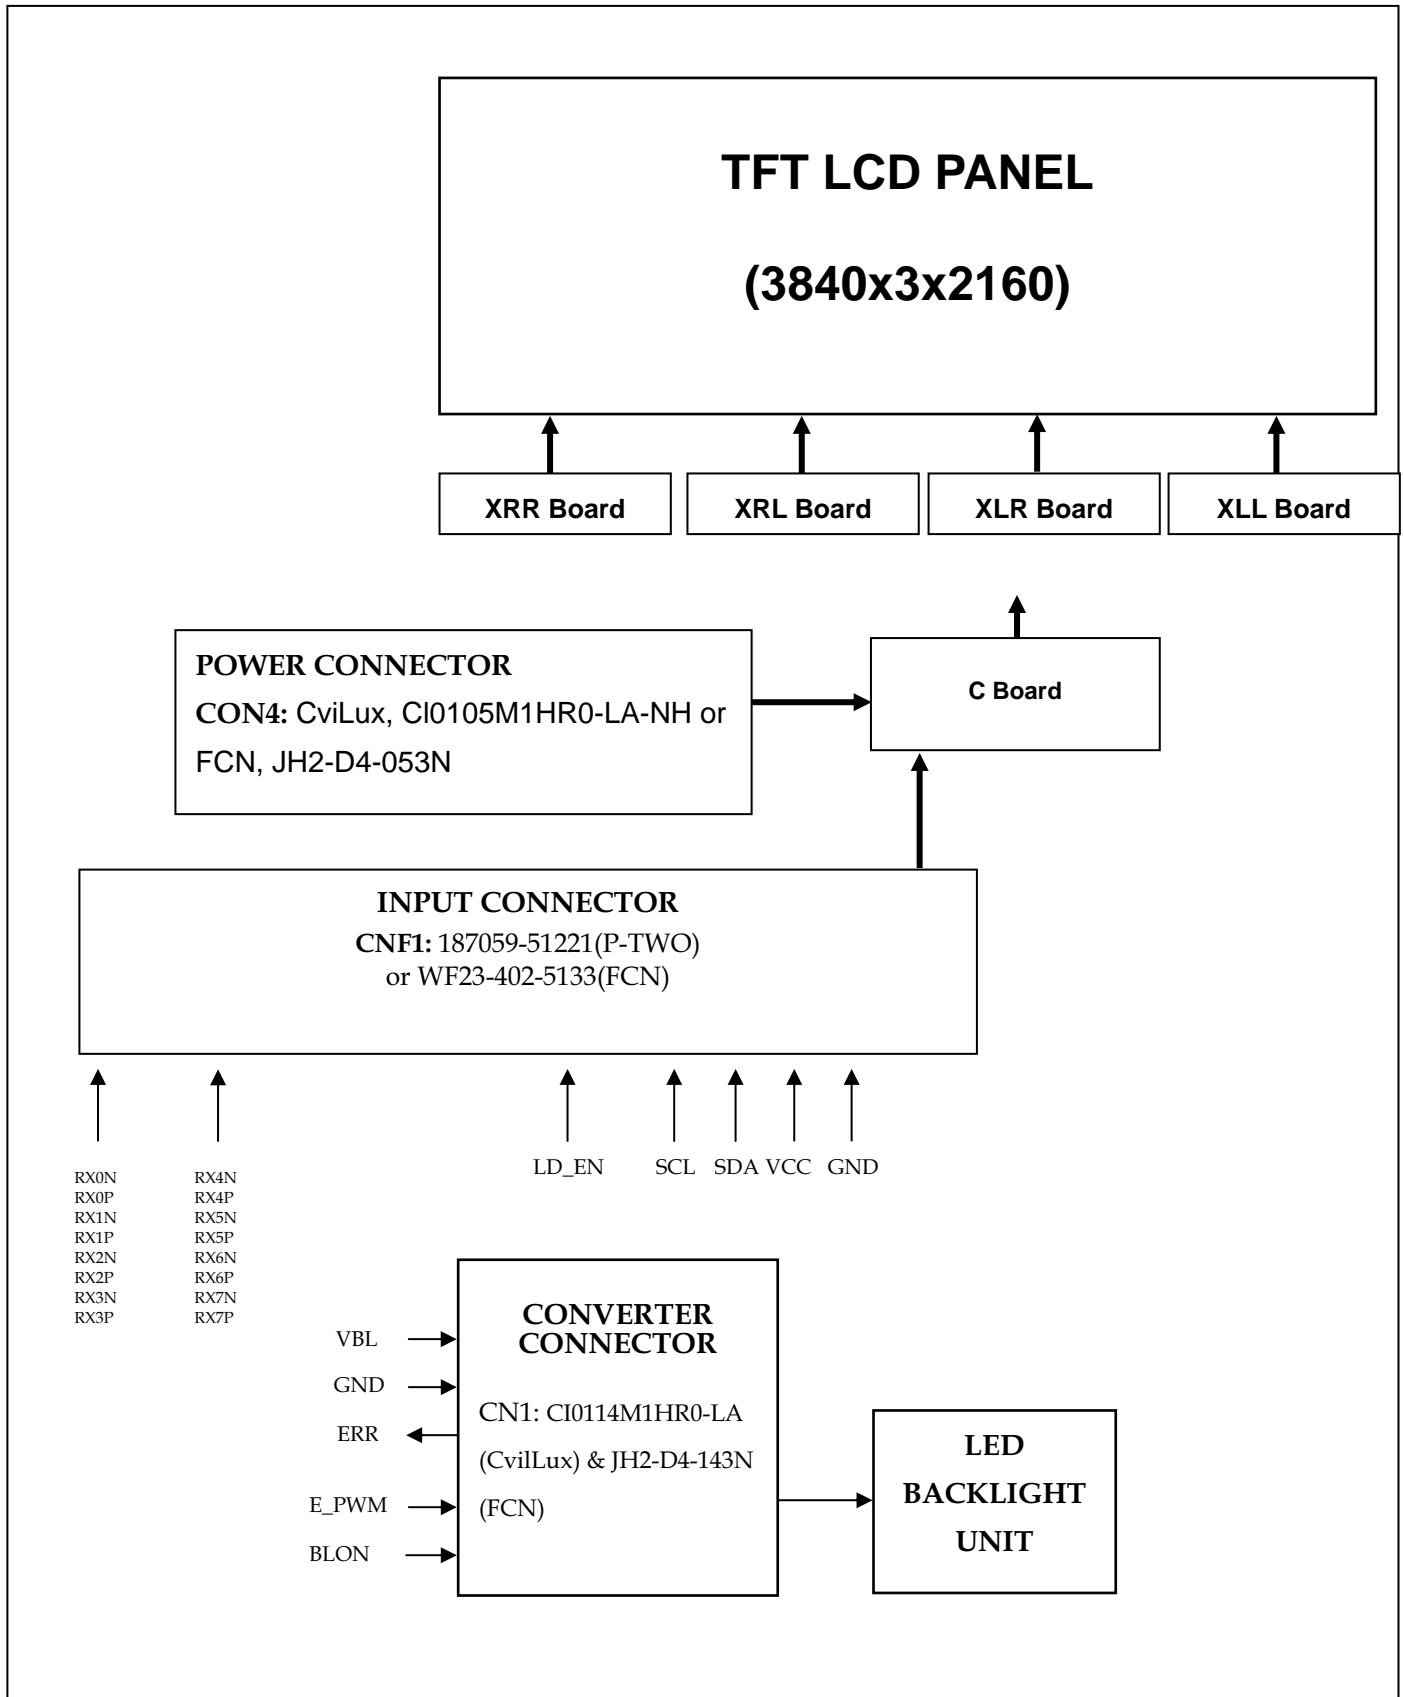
TFT LCD PANEL

(3840x3x2160)

XRR Board

XRL Board

XLR Board

XLL Board

POWER CONNECTOR

CON4: CviLux, CI0105M1HR0-LA-NH or FCN, JH2-D4-053N

C Board

INPUT CONNECTOR

CNF1: 187059-51221(P-TWO) or WF23-402-5133(FCN)

RX0N
RX0P
RX1N
RX1P
RX2N
RX2P
RX3N
RX3P

RX4N
RX4P
RX5N
RX5P
RX6N
RX6P
RX7N
RX7P

LD_EN

SCL

SDA

VCC

GND

VBL

GND

ERR

E_PWM

BLON

CONVERTER CONNECTOR

CN1: CI0114M1HR0-LA (CvilLux) & JH2-D4-143N (FCN)

LED BACKLIGHT UNIT